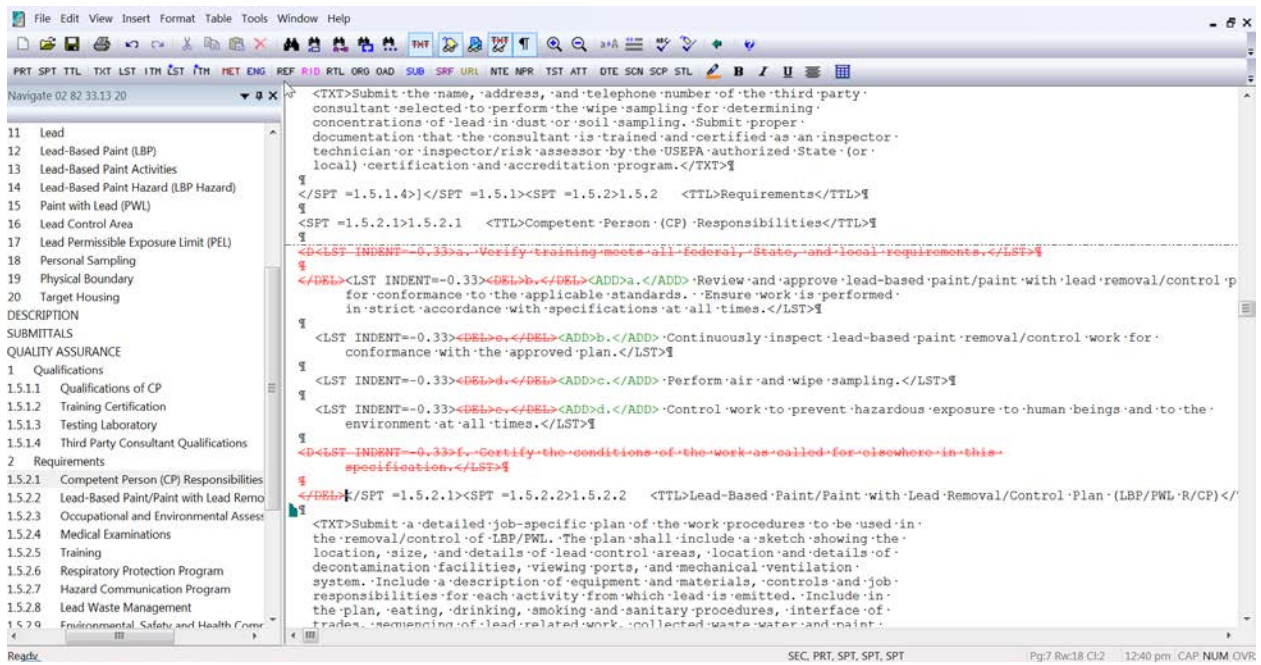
File Edit View Insert Format Table Tools Window Help

PRT SPT TTL TXT LST ITM ĈST ĨTM MET ENG REF RID RTL ORG OAD SUB SRF URL NTE NPR TST ATT DTE SCN SCP STL B I U

Navigate 02 82 33.13 20

11 Lead
12 Lead-Based Paint (LBP)
13 Lead-Based Paint Activities
14 Lead-Based Paint Hazard (LBP Hazard)
15 Paint with Lead (PWL)
16 Lead Control Area
17 Lead Permissible Exposure Limit (PEL)
18 Personal Sampling
19 Physical Boundary
20 Target Housing
DESCRIPTION
SUBMITTALS
QUALITY ASSURANCE
1 Qualifications
1.5.1.1 Qualifications of CP
1.5.1.2 Training Certification
1.5.1.3 Testing Laboratory
1.5.1.4 Third Party Consultant Qualifications
2 Requirements
1.5.2.1 Competent Person (CP) Responsibilities
1.5.2.2 Lead-Based Paint/Paint with Lead Remo
1.5.2.3 Occupational and Environmental Assess
1.5.2.4 Medical Examinations
1.5.2.5 Training
1.5.2.6 Respiratory Protection Program
1.5.2.7 Hazard Communication Program
1.5.2.8 Lead Waste Management
1.5.2.9 Environmental Safety and Health Comp

<TXT>Submit the name, address, and telephone number of the third party consultant selected to perform the wipe sampling for determining concentrations of lead in dust or soil sampling. Submit proper documentation that the consultant is trained and certified as an inspector technician or inspector/risk assessor by the USEPA authorized State (or local) certification and accreditation program.</TXT>¶
¶
</SPT =1.5.1.4>]</SPT =1.5.1><SPT =1.5.2>1.5.2 <TTL>Requirements</TTL>¶
¶
<SPT =1.5.2.1>1.5.2.1 <TTL>Competent Person (CP) Responsibilities</TTL>¶
¶
<DEL><LST INDENT=-0.33>a. Verify training meets all federal, State, and local requirements.</LST>¶
¶
</DEL><LST INDENT=-0.33><DEL>b.</DEL><ADD>a.</ADD> Review and approve lead-based paint/paint with lead removal/control p for conformance to the applicable standards. Ensure work is performed in strict accordance with specifications at all times.</LST>¶
¶
<LST INDENT=-0.33><DEL>c.</DEL><ADD>b.</ADD> Continuously inspect lead-based paint removal/control work for conformance with the approved plan.</LST>¶
¶
<LST INDENT=-0.33><DEL>d.</DEL><ADD>c.</ADD> Perform air and wipe sampling.</LST>¶
¶
<LST INDENT=-0.33><DEL>e.</DEL><ADD>d.</ADD> Control work to prevent hazardous exposure to human beings and to the environment at all times.</LST>¶
¶
<DEL><LST INDENT=-0.33>f. Certify the conditions of the work as called for elsewhere in this specification.</LST>¶
¶
</DEL></SPT =1.5.2.1><SPT =1.5.2.2>1.5.2.2 <TTL>Lead-Based Paint/Paint with Lead Removal/Control Plan (LBP/PWL R/CP)</
¶
<TXT>Submit a detailed job-specific plan of the work procedures to be used in the removal/control of LBP/PWL. The plan shall include a sketch showing the location, size, and details of lead control areas, location and details of decontamination facilities, viewing ports, and mechanical ventilation system. Include a description of equipment and materials, controls and job responsibilities for each activity from which lead is emitted. Include in the plan, eating, drinking, smoking and sanitary procedures, interface of trades, sequencing of lead related work, collected waste water and paint

Ready SEC, PRT, SPT, SPT, SPT Pg:7 Rw:18 Cl:2 12:40 pm CAP NUM OVR